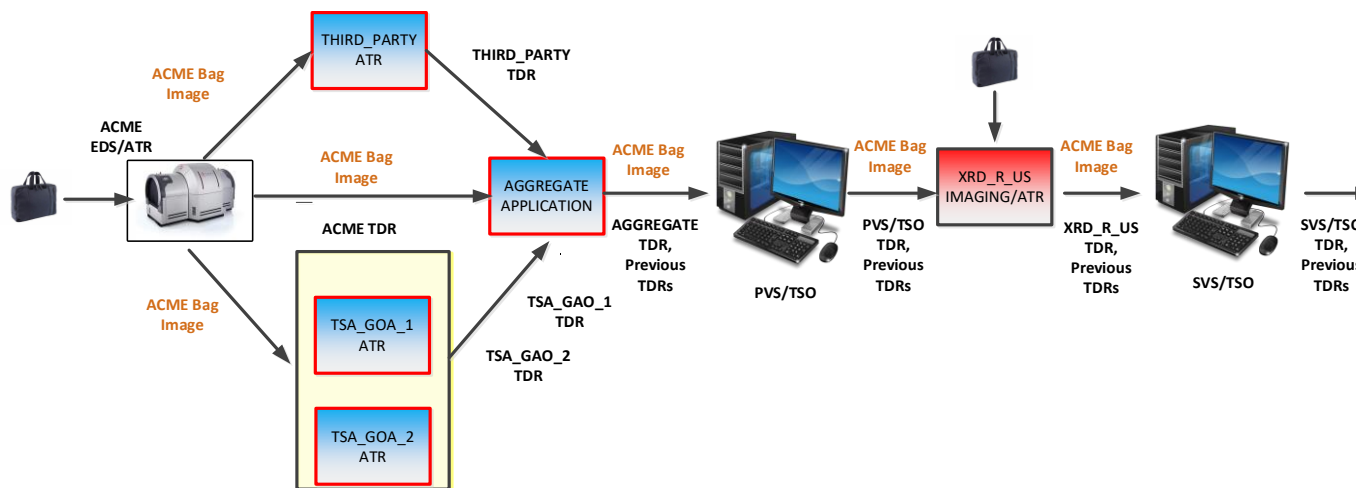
ACME Bag Image

THIRD_PARTY ATR

THIRD_PARTY TDR

ACME EDS/ATR

ACME Bag Image

AGGREGATE APPLICATION

ACME Bag Image

AGGREGATE TDR, Previous TDRs

PVS/TSO

ACME Bag Image

PVS/TSO TDR, Previous TDRs

XRD_R_US IMAGING/ATR

ACME Bag Image

XRD_R_US TDR, Previous TDRs

SVS/TSO

SVS/TSC TDR, Previous TDRs

ACME TDR

ACME Bag Image

TSA_GOA_1 ATR

TSA_GAO_1 TDR

TSA_GAO_2 TDR

TSA_GOA_2 ATR